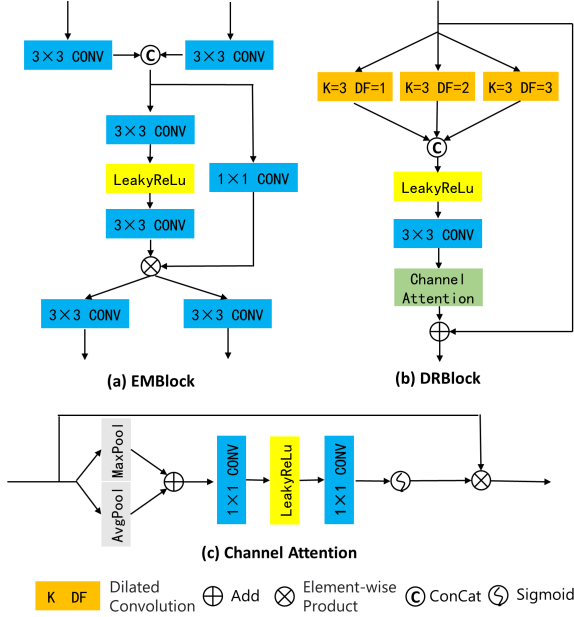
3×3 CONV

C

3×3 CONV

3×3 CONV

LeakyReLu

1×1 CONV

3×3 CONV

3×3 CONV

3×3 CONV

(a) EMBlock

K=3 DF=1

K=3 DF=2

K=3 DF=3

C

LeakyReLu

3×3 CONV

Channel Attention

(b) DRBlock

MaxPool

AvgPool

1×1 CONV

LeakyReLu

1×1 CONV

(c) Channel Attention

K DF Dilated Convolution

Add

Element-wise Product

C ConCat

Sigmoid